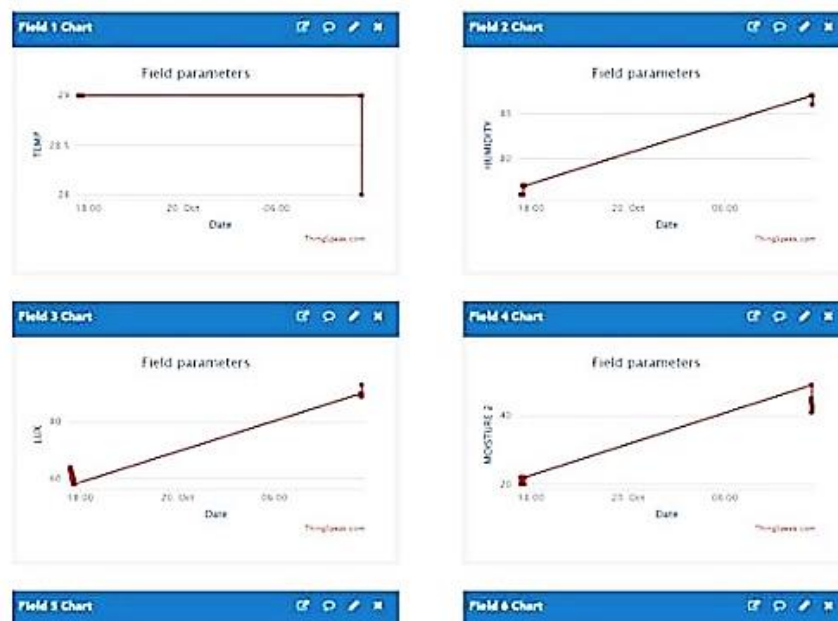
Field 1 Chart

Field parameters

29
28.5
28
TEMP
18:00
20. Oct
06:00
Date
ThingSpeak.com

Field 2 Chart

Field parameters

85
80
HUMIDITY
18:00
20. Oct
06:00
Date
ThingSpeak.com

Field 3 Chart

Field parameters

80
60
LUX
18:00
20. Oct
06:00
Date
ThingSpeak.com

Field 4 Chart

Field parameters

40
20
MOISTURE 2
18:00
20. Oct
06:00
Date
ThingSpeak.com

Field 5 Chart

Field 6 Chart